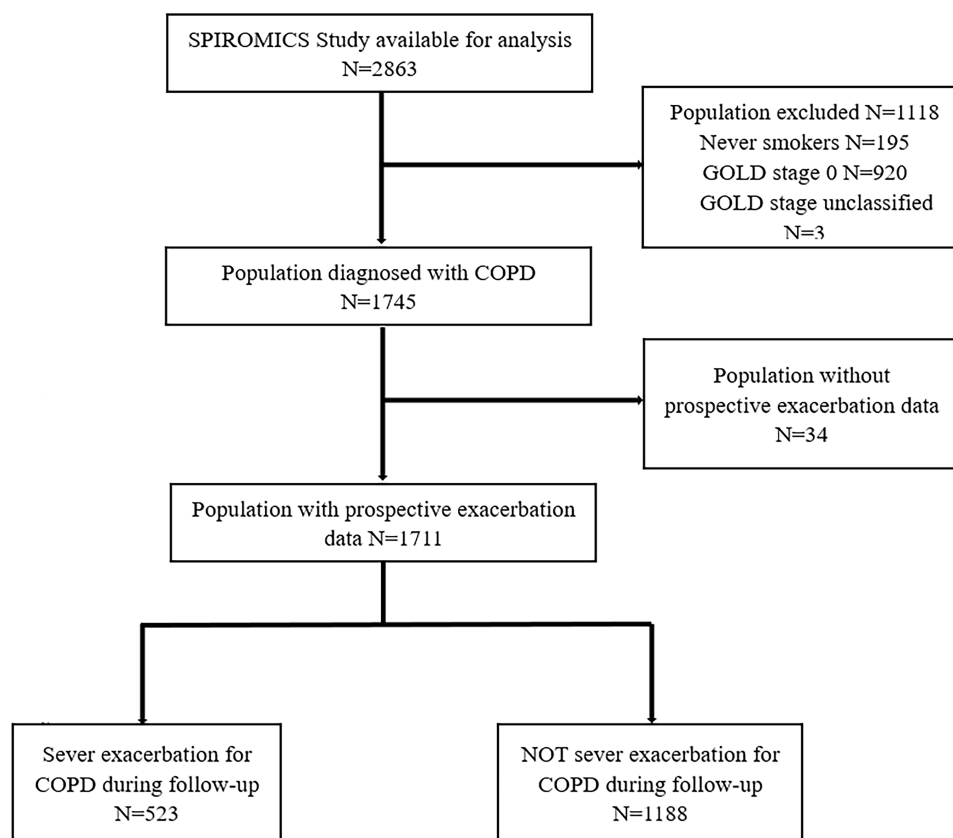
SPIROMICS Study available for analysis
N=2863

Population excluded N=1118
Never smokers N=195
GOLD stage 0 N=920
GOLD stage unclassified
N=3

Population diagnosed with COPD
N=1745

Population without
prospective exacerbation data
N=34

Population with prospective exacerbation data N=1711

Sever exacerbation for COPD during follow-up
N=523

NOT sever exacerbation for COPD during follow-up
N=1188